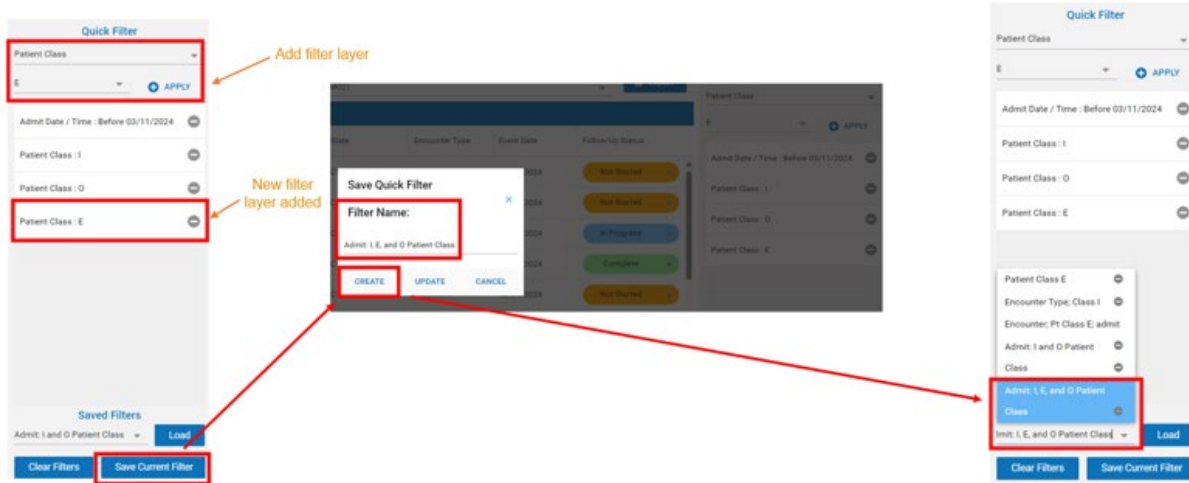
Quick Filter

Patient Class

E

APPLY

Add filter layer

Admit Date / Time : Before 03/11/2024

Patient Class : I

Patient Class : O

New filter layer added

Patient Class : E

Saved Filters

Admit: I and O Patient Class

Load

Clear Filters

Save Current Filter

Date

Encounter Type

Event Date

Follow Up Status

Not Started

Not Started

In Progress

Complete

Not Started

Save Quick Filter

Filter Name:

Admit: I, E, and O Patient Class

CREATE

UPDATE

CANCEL

Patient Class

E

APPLY

Admit Date / Time : Before 03/11/2024

Patient Class : I

Patient Class : O

Patient Class : E

Quick Filter

Patient Class

E

APPLY

Admit Date / Time : Before 03/11/2024

Patient Class : I

Patient Class : O

Patient Class : E

Patient Class E

Encounter Type; Class I

Encounter; Pt Class E; admit

Admit: I and O Patient Class

Admit: I, E, and O Patient Class

lmit: I, E, and O Patient Class

Load

Clear Filters

Save Current Filter